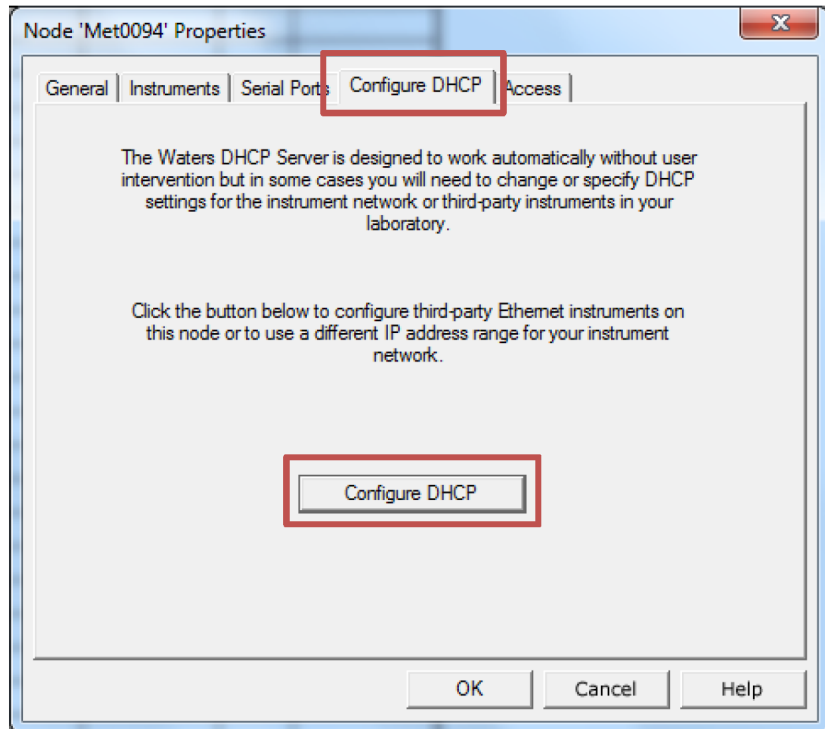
Node 'Met0094' Properties

General | Instruments | Serial Ports | Configure DHCP | Access

The Waters DHCP Server is designed to work automatically without user intervention but in some cases you will need to change or specify DHCP settings for the instrument network or third-party instruments in your laboratory.

Click the button below to configure third-party Ethernet instruments on this node or to use a different IP address range for your instrument network.

Configure DHCP

OK | Cancel | Help